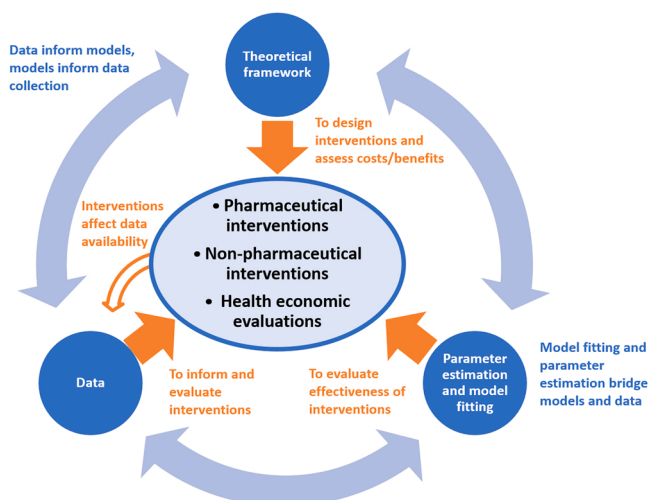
Data inform models, models inform data collection

Theoretical framework

To design interventions and assess costs/benefits

Interventions affect data availability

• Pharmaceutical interventions
• Non-pharmaceutical interventions
• Health economic evaluations

Data

To inform and evaluate interventions

To evaluate effectiveness of interventions

Parameter estimation and model fitting

Model fitting and parameter estimation bridge models and data